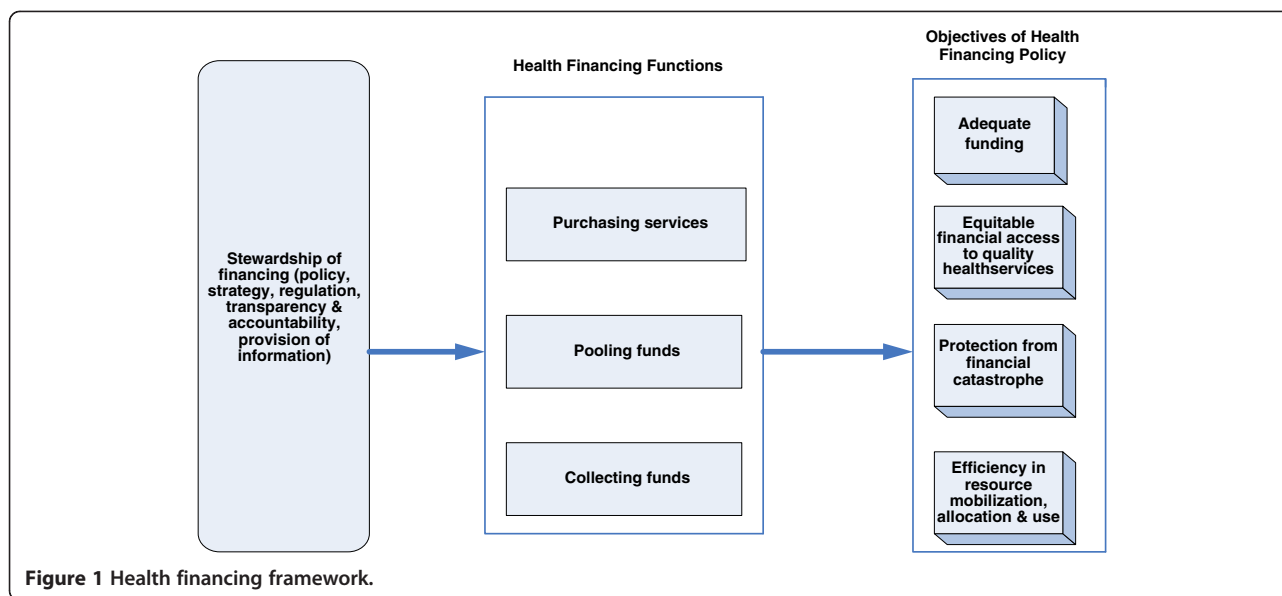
Stewardship of financing (policy, strategy, regulation, transparency & accountability, provision of information)

Health Financing Functions

Purchasing services

Pooling funds

Collecting funds

Objectives of Health Financing Policy

Adequate funding

Equitable financial access to quality healthservices

Protection from financial catastrophe

Efficiency in resource mobilization, allocation & use

Figure 1 Health financing framework.